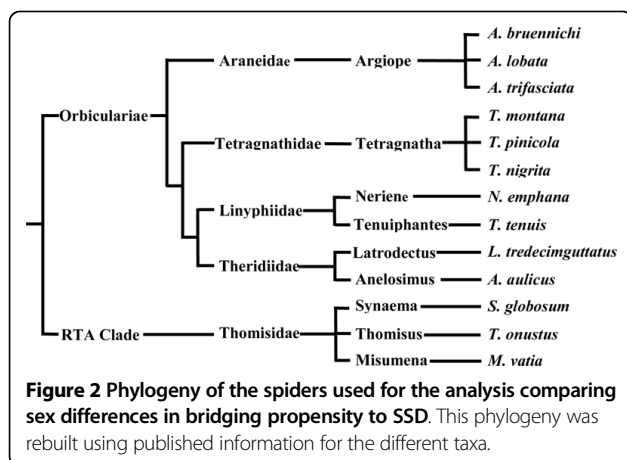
Orbiculariae
Araneidae
Argiope
A. bruennichi
A. lobata
A. trifasciata
Tetragnathidae
Tetragnatha
T. montana
T. pinicola
T. nigrita
Linyphiidae
Neriene
N. emphana
Tenuiphantes
T. tenuis
Theridiidae
Latrodectus
L. tredecimguttatus
Anelosimus
A. aulicus
RTA Clade
Thomisidae
Synaema
S. globosum
Thomisus
T. onustus
Misumena
M. vatia

**Figure 2 Phylogeny of the spiders used for the analysis comparing sex differences in bridging propensity to SSD**. This phylogeny was rebuilt using published information for the different taxa.